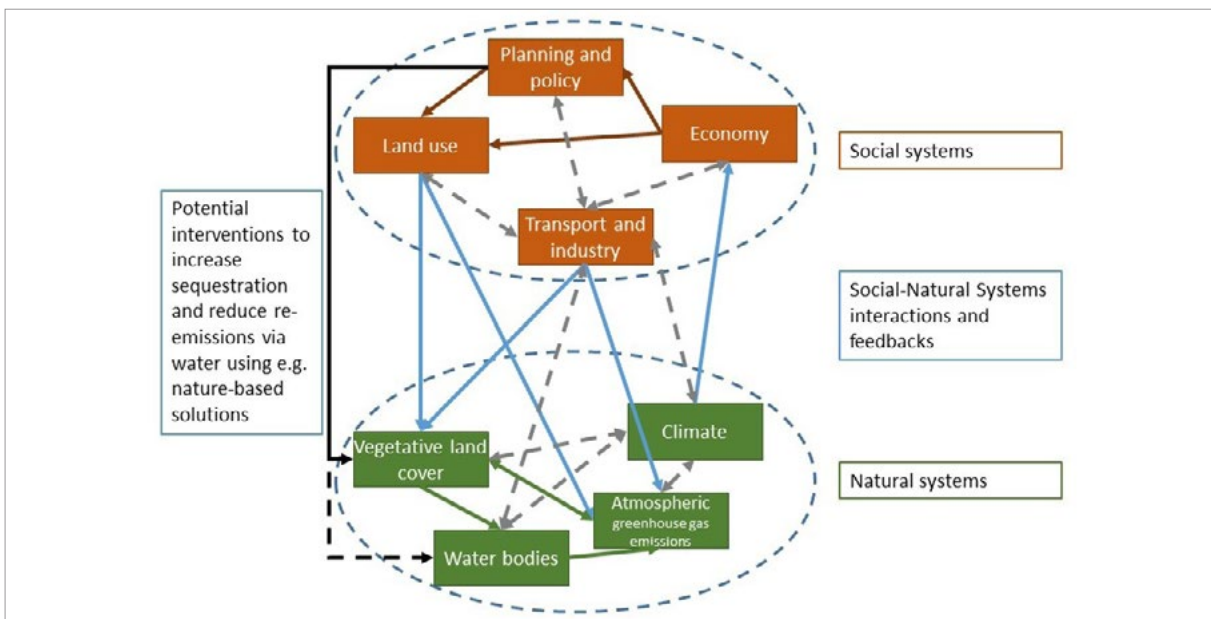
Planning and policy

Land use

Economy

Social systems

Potential interventions to increase sequestration and reduce re-emissions via water using e.g. nature-based solutions

Transport and industry

Social-Natural Systems interactions and feedbacks

Vegetative land cover

Climate

Natural systems

Atmospheric greenhouse gas emissions

Water bodies